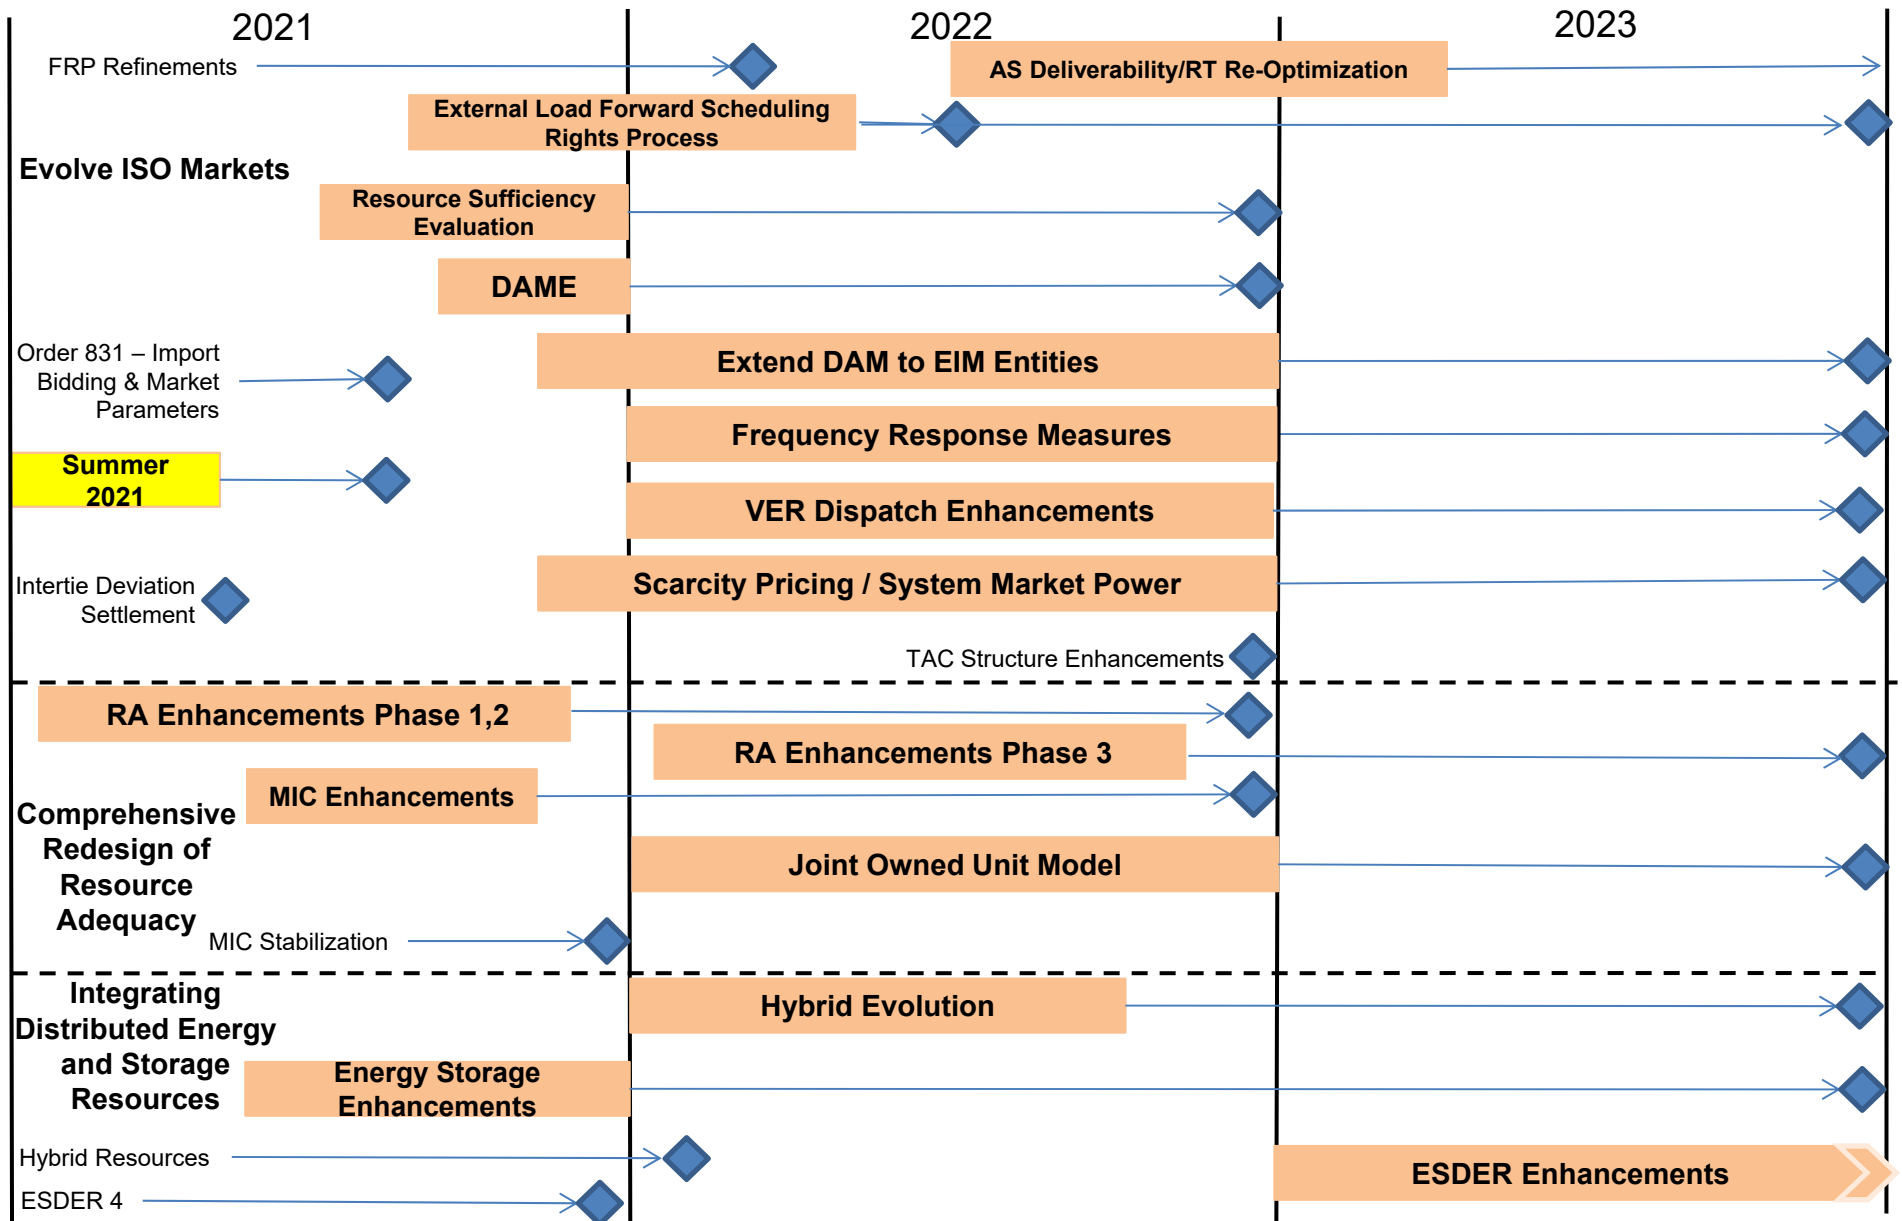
2021

2022

2023

FRP Refinements

AS Deliverability/RT Re-Optimization

External Load Forward Scheduling Rights Process

Evolve ISO Markets

Resource Sufficiency Evaluation

DAME

Order 831 – Import Bidding & Market Parameters

Extend DAM to EIM Entities

Frequency Response Measures

Summer 2021

VER Dispatch Enhancements

Intertie Deviation Settlement

Scarcity Pricing / System Market Power

TAC Structure Enhancements

RA Enhancements Phase 1,2

RA Enhancements Phase 3

MIC Enhancements

Comprehensive Redesign of Resource Adequacy

Joint Owned Unit Model

MIC Stabilization

Integrating Distributed Energy and Storage Resources

Hybrid Evolution

Energy Storage Enhancements

Hybrid Resources

ESDER 4

ESDER Enhancements